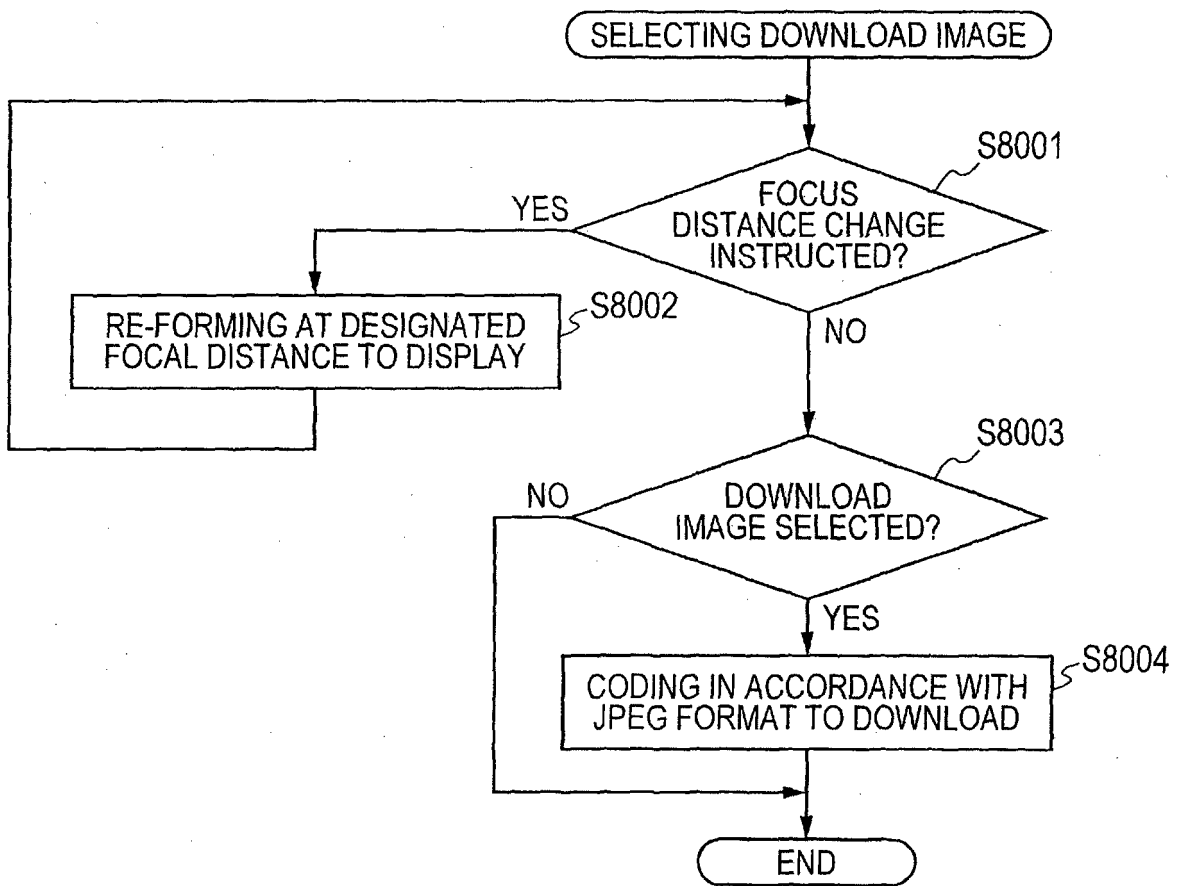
SELECTING DOWNLOAD IMAGE

S8001

FOCUS DISTANCE CHANGE INSTRUCTED?

YES

NO

RE-FORMING AT DESIGNATED FOCAL DISTANCE TO DISPLAY

S8002

S8003

DOWNLOAD IMAGE SELECTED?

NO

YES

CODING IN ACCORDANCE WITH JPEG FORMAT TO DOWNLOAD

S8004

END